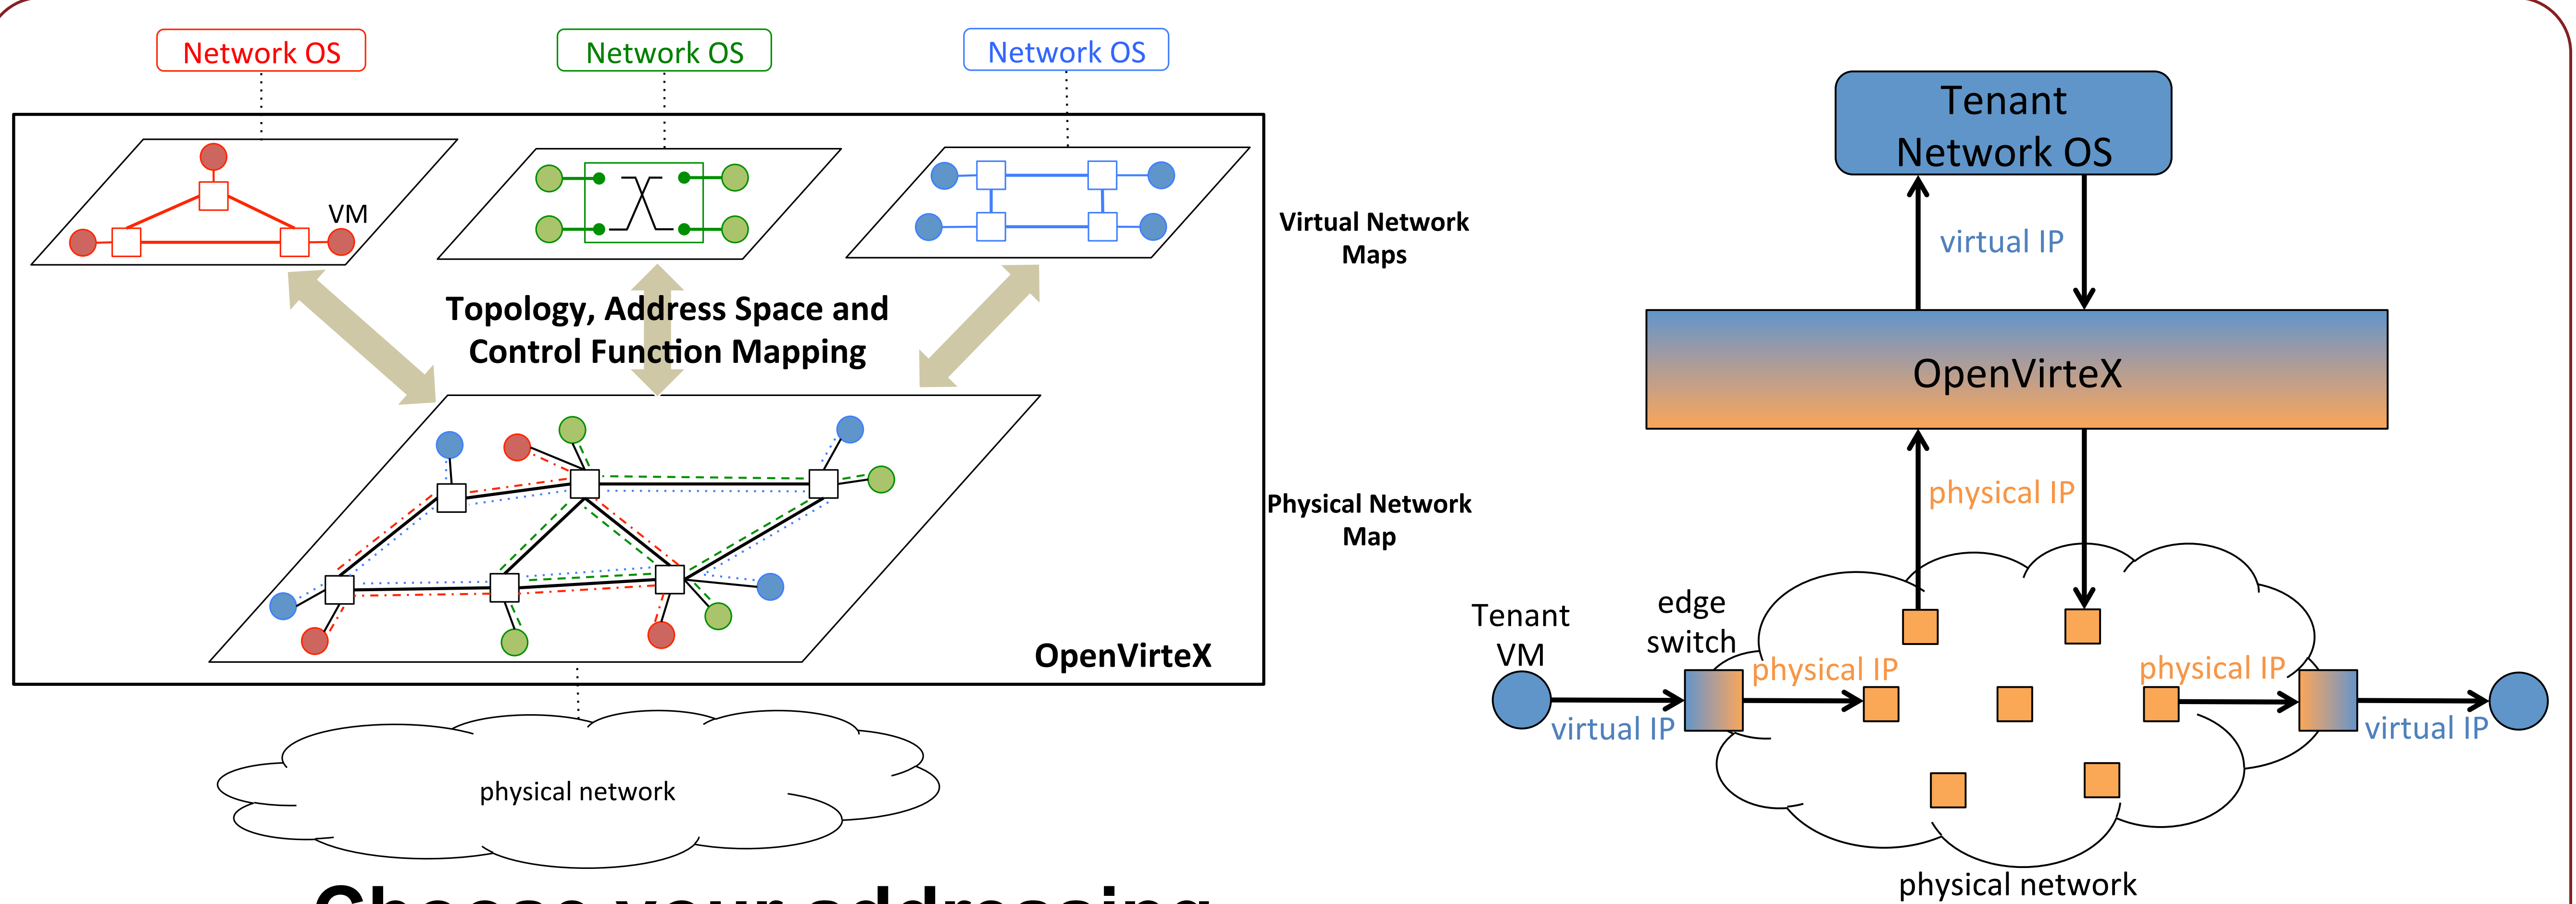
Network OS

Network OS

Network OS

VM

Virtual Network Maps

Topology, Address Space and Control Function Mapping

Physical Network Map

OpenVirteX

physical network

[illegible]

Tenant Network OS

virtual IP

OpenVirteX

physical IP

Tenant VM

edge switch

physical IP

physical IP

virtual IP

virtual IP

physical network